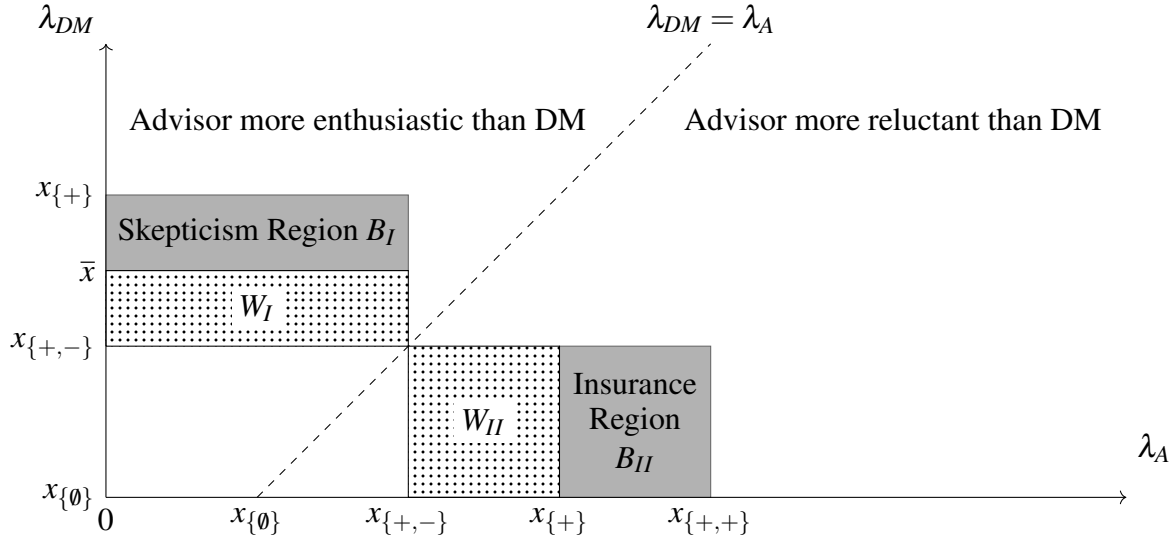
$\lambda_{DM}$

$\lambda_{DM} = \lambda_A$

Advisor more enthusiastic than DM

Advisor more reluctant than DM

$x_{\{+\}}$

Skepticism Region $B_I$

$\bar{x}$

$W_I$

$x_{\{+,-\}}$

$W_{II}$

Insurance Region $B_{II}$

$\lambda_A$

$x_{\{\emptyset\}}$

0

$x_{\{\emptyset\}}$

$x_{\{+,-\}}$

$x_{\{+\}}$

$x_{\{+,+\}}$